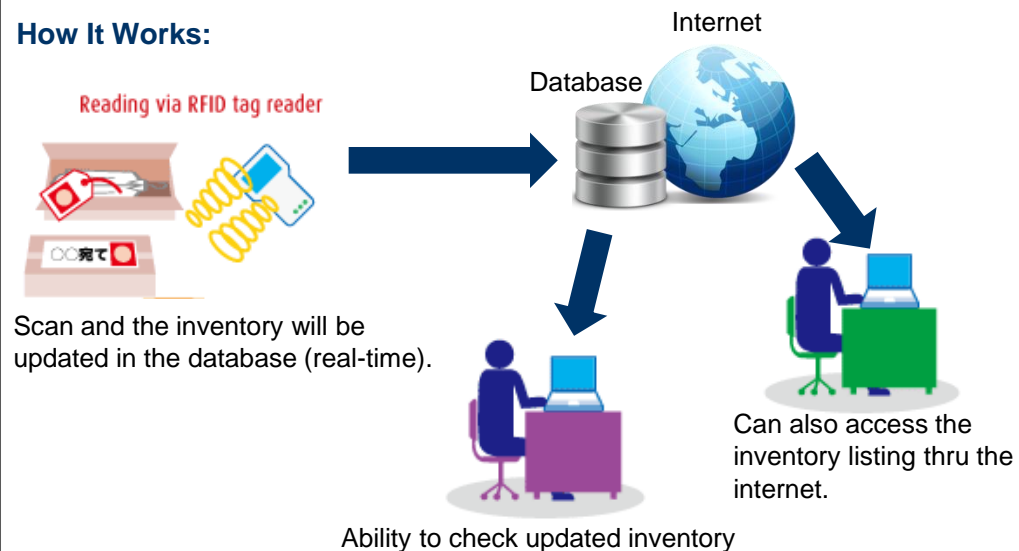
How It Works:

Internet

Database

Reading via RFID tag reader

○○宛て

Scan and the inventory will be updated in the database (real-time).

Can also access the inventory listing thru the internet.

Ability to check updated inventory